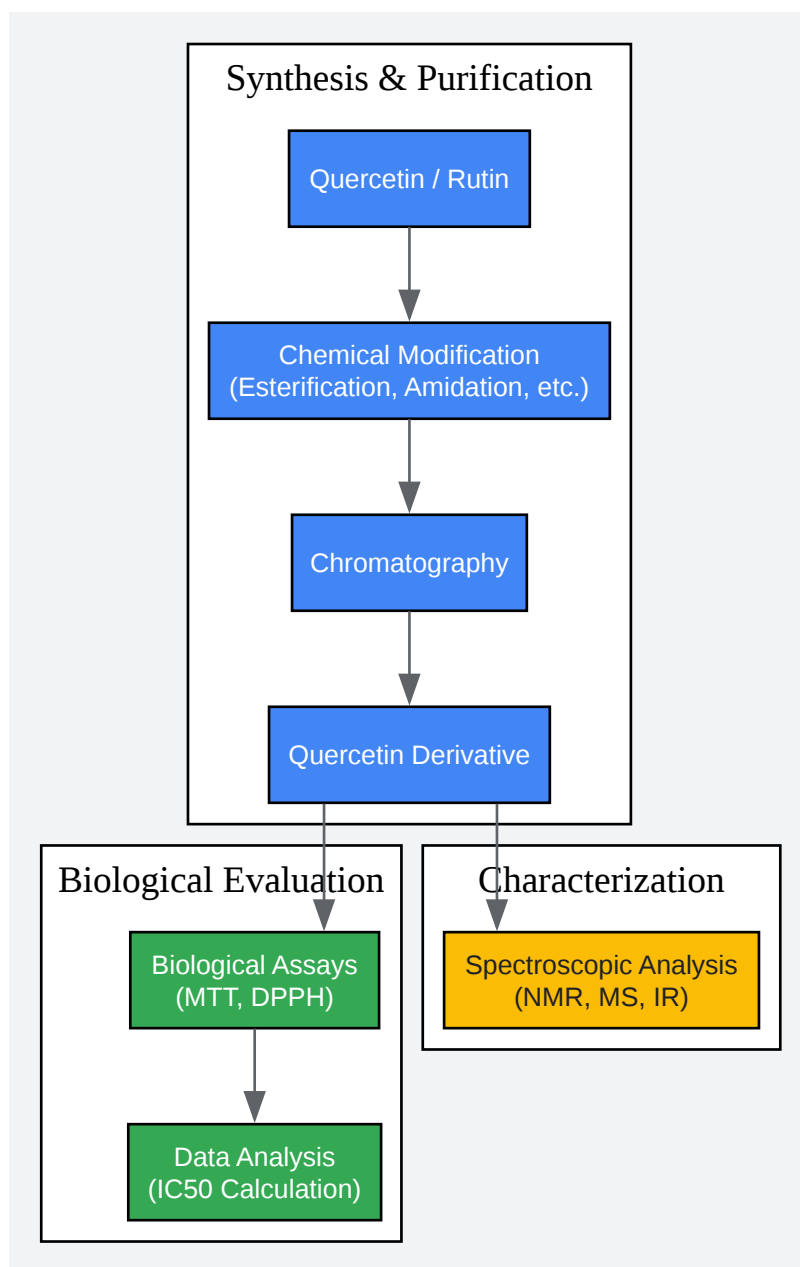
Synthesis & Purification

Quercetin / Rutin

Chemical Modification (Esterification, Amidation, etc.)

Chromatography

Quercetin Derivative

Biological Evaluation

Biological Assays (MTT, DPPH)

Data Analysis (IC50 Calculation)

Characterization

Spectroscopic Analysis (NMR, MS, IR)